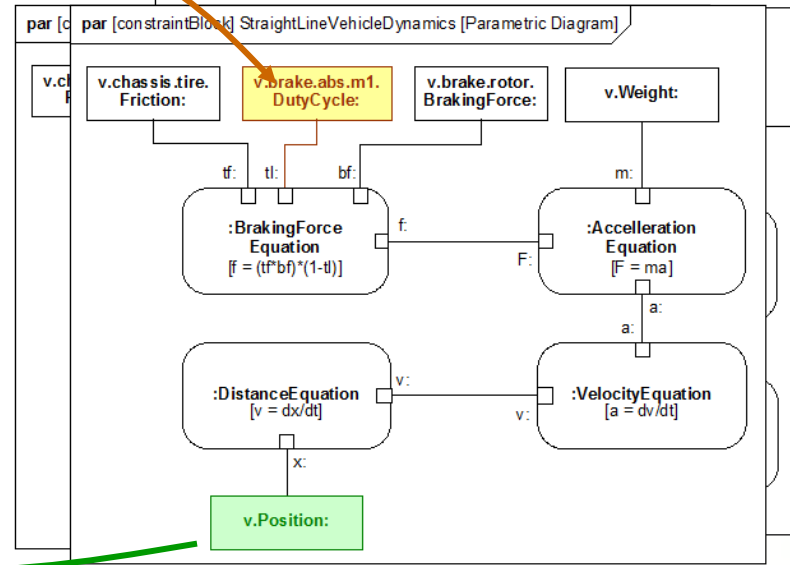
par [c

v.c
F

par [constraintBlock] StraightLineVehicleDynamics [Parametric Diagram]

v.chassis.tire. Friction:

v.brake.abs.m1. DutyCycle:

v.brake.rotor. BrakingForce:

v.Weight:

tf:

tl:

bf:

m:

:BrakingForce Equation
[f = (tf*bf)*(1-tl)]

f:

F:

:Accelleration Equation
[F = ma]

a:

a:

:DistanceEquation
[v = dx/dt]

v:

v:

:VelocityEquation
[a = dv/dt]

x:

v.Position: